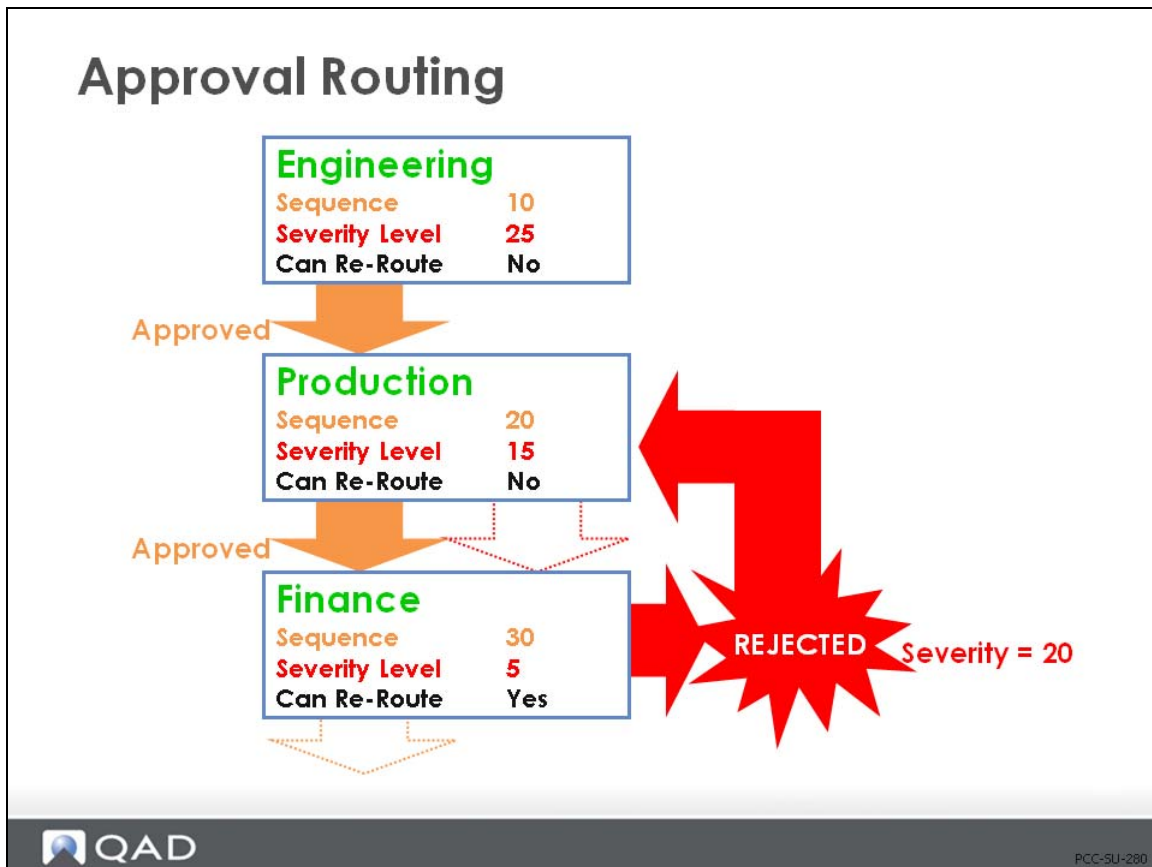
Approval Routing

Engineering
Sequence 10
Severity Level 25
Can Re-Route No

Approved

Production
Sequence 20
Severity Level 15
Can Re-Route No

Approved

Finance
Sequence 30
Severity Level 5
Can Re-Route Yes

REJECTED
Severity = 20

QAD

PCC-SU-280